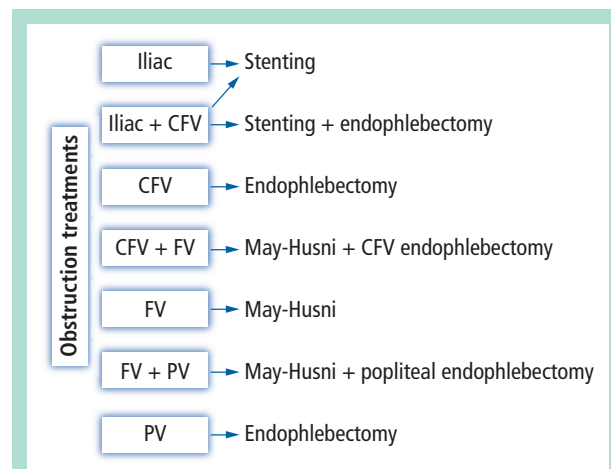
Obstruction treatments

Iliac → Stenting

Iliac + CFV → Stenting + endophlebectomy

CFV → Endophlebectomy

CFV + FV → May-Husni + CFV endophlebectomy

FV → May-Husni

FV + PV → May-Husni + popliteal endophlebectomy

PV → Endophlebectomy